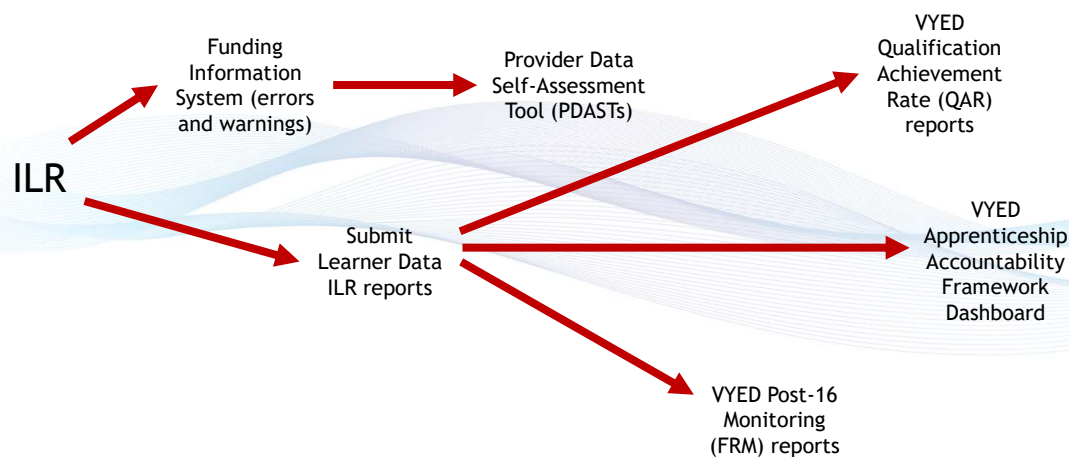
ILR

Funding Information System (errors and warnings)

Provider Data Self-Assessment Tool (PDASTs)

VYED Qualification Achievement Rate (QAR) reports

Submit Learner Data ILR reports

VYED Apprenticeship Accountability Framework Dashboard

VYED Post-16 Monitoring (FRM) reports